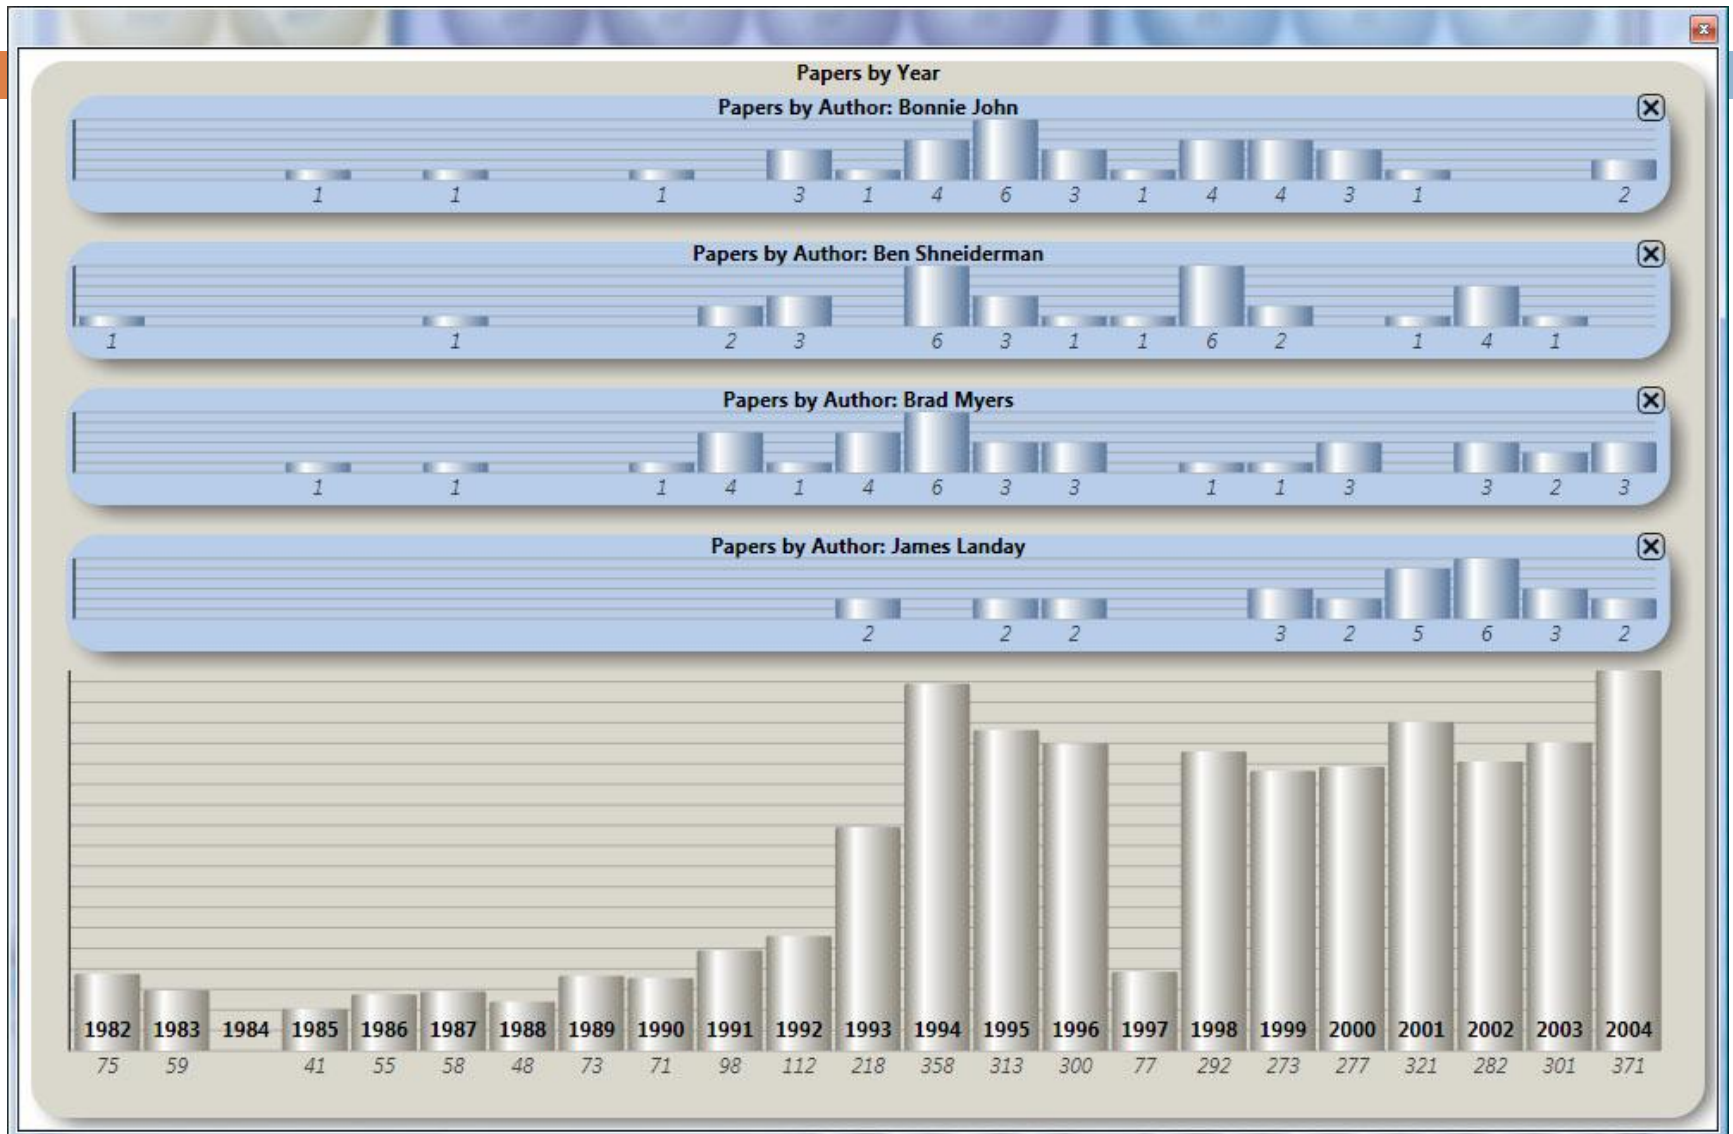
Papers by Year

Papers by Author: Bonnie John

1 1 1 3 1 4 6 3 1 4 4 3 1 2

Papers by Author: Ben Shneiderman

1 1 2 3 6 3 1 1 6 2 1 4 1

Papers by Author: Brad Myers

1 1 1 4 1 4 6 3 3 1 1 3 3 2 3

Papers by Author: James Landay

2 2 2 3 2 5 6 3 2

| 1982 | 1983 | 1984 | 1985 | 1986 | 1987 | 1988 | 1989 | 1990 | 1991 | 1992 | 1993 | 1994 | 1995 | 1996 | 1997 | 1998 | 1999 | 2000 | 2001 | 2002 | 2003 | 2004 |
|---|---|---|---|---|---|---|---|---|---|---|---|---|---|---|---|---|---|---|---|---|---|---|
| 75 | 59 | | 41 | 55 | 58 | 48 | 73 | 71 | 98 | 112 | 218 | 358 | 313 | 300 | 77 | 292 | 273 | 277 | 321 | 282 | 301 | 371 |